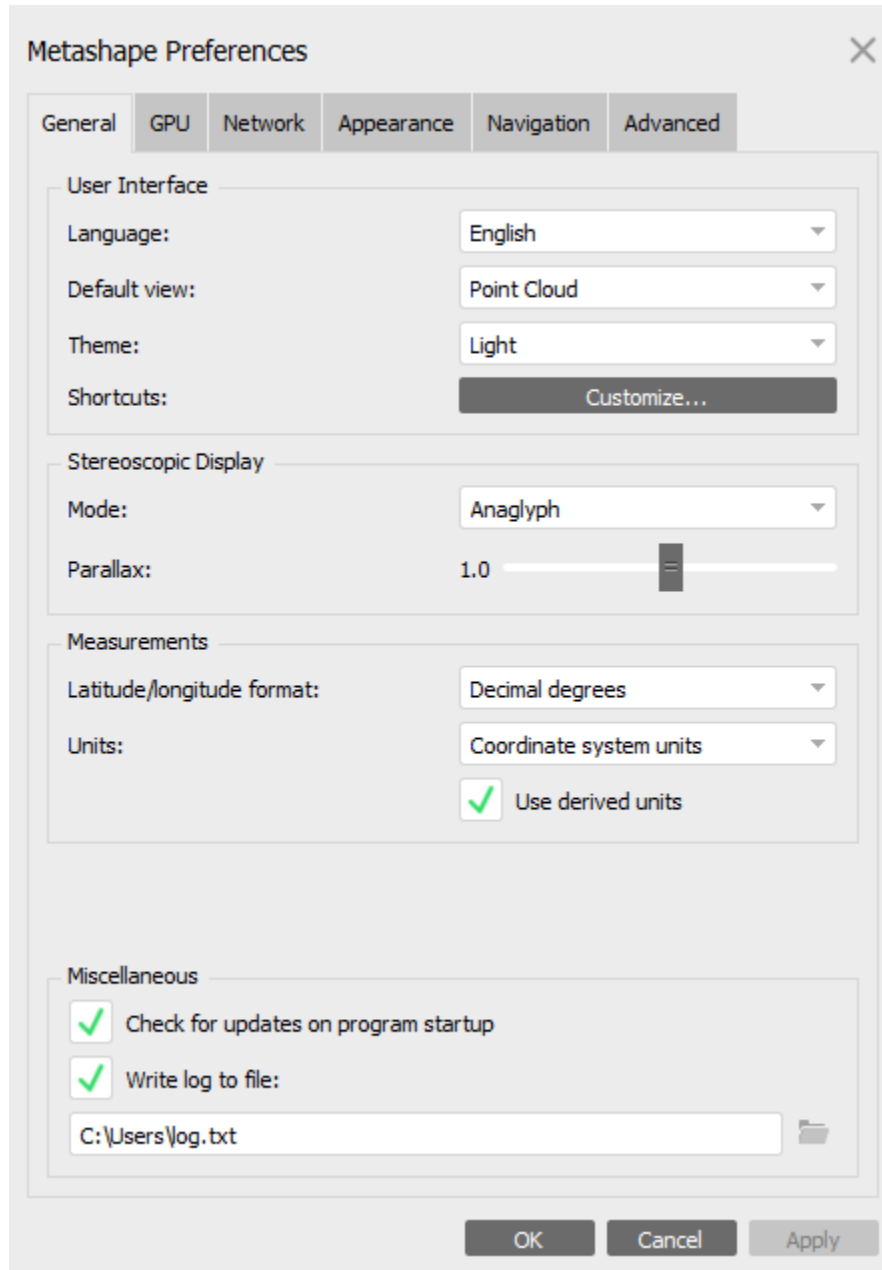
Metashape Preferences

General GPU Network Appearance Navigation Advanced

User Interface

Language: English

Default view: Point Cloud

Theme: Light

Shortcuts: Customize...

Stereoscopic Display

Mode: Anaglyph

Parallax: 1.0

Measurements

Latitude/longitude format: Decimal degrees

Units: Coordinate system units

Use derived units

Miscellaneous

Check for updates on program startup

Write log to file:

C:\Users\log.txt

OK Cancel Apply